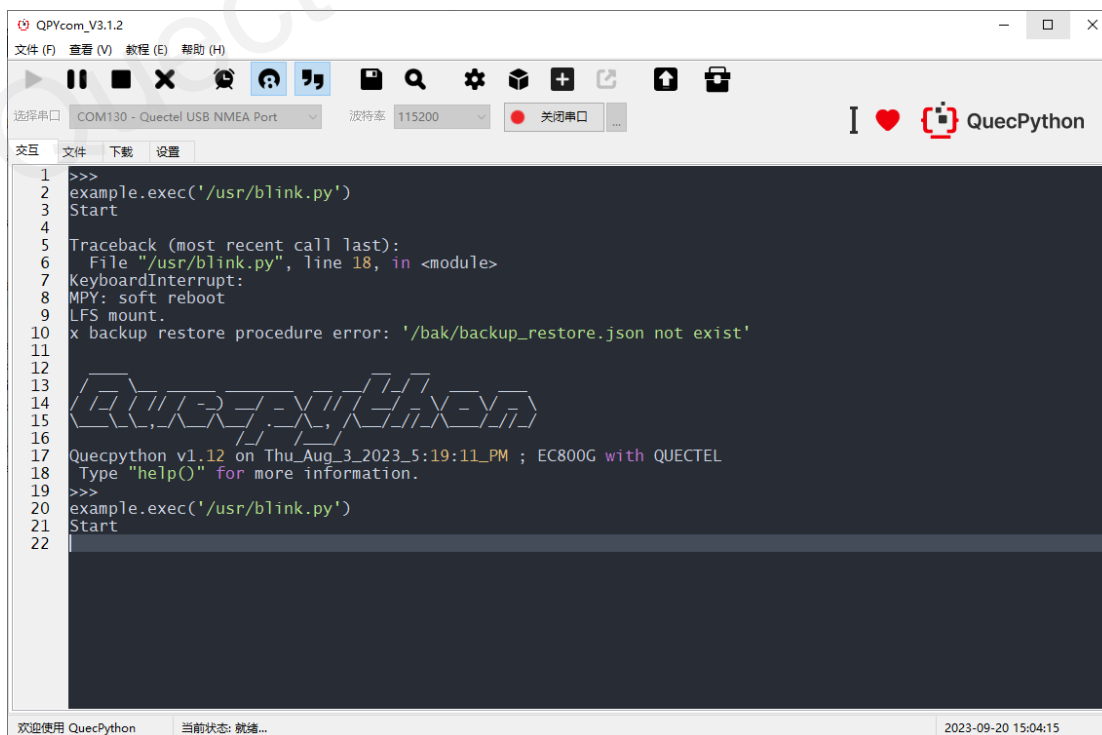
QPYcom_V3.1.2

文件 (F) 查看 (V) 教程 (E) 帮助 (H)

选择串口 COM130 - Quectel USB NMEA Port 波特率 115200 关闭串口 ...

QuecPython

交互 文件 下载 设置

1 >>>
2 example.exec('/usr/blink.py')
3 Start
4
5 Traceback (most recent call last):
6 File "/usr/blink.py", line 18, in <module>
7 KeyboardInterrupt:
8 MPY: soft reboot
9 LFS mount.
10 x backup restore procedure error: '/bak/backup_restore.json not exist'
11
12
13
14
15
16
17 Quecpython v1.12 on Thu_Aug_3_2023_5:19:11_PM ; EC800G with QUECTEL
18 Type "help()" for more information.
19 >>>
20 example.exec('/usr/blink.py')
21 Start
22

欢迎使用 QuecPython 当前状态: 就绪... 2023-09-20 15:04:15